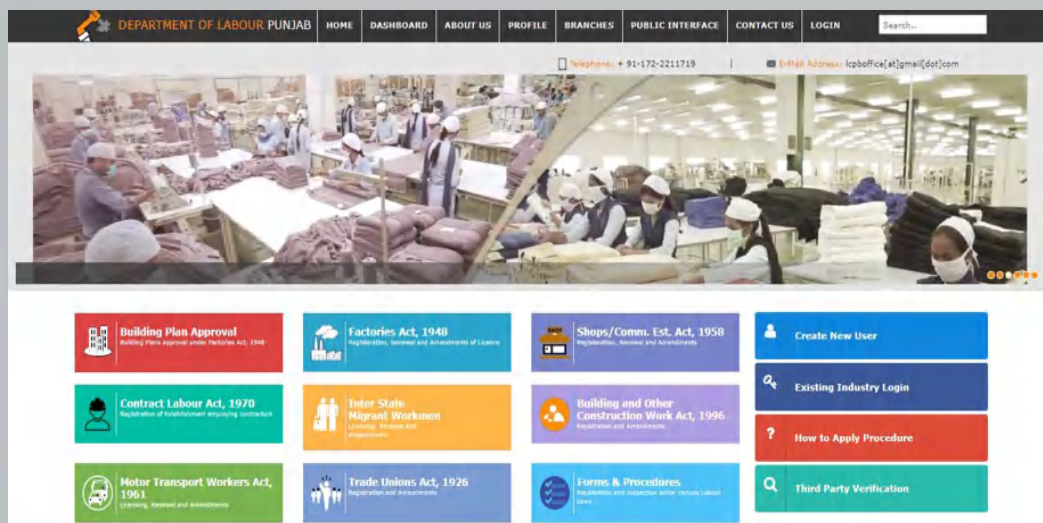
DEPARTMENT OF LABOUR PUNJAB

HOME | DASHBOARD | ABOUT US | PROFILE | BRANCHES | PUBLIC INTERFACE | CONTACT US | LOGIN

Search..

Telephone: + 91-172-2211719 | E-Mail Address: lcpboffice[at]gmail[dot]com

Building Plan Approval
Building Plans approval under Factories Act, 1948

Factories Act, 1948
Registration, Renewal and Amendments of Licence

Shops/Comm. Est. Act, 1958
Registration, Renewal and Amendments

Create New User

Contract Labour Act, 1970
Registration of Establishment employing contractors

Inter State Migrant Workmen
Licensing, Renewal and Amendments

Building and Other Construction Work Act, 1996
Registration and Amendments

Existing Industry Login

How to Apply Procedure

Motor Transport Workers Act, 1961
Licensing, Renewal and Amendments

Trade Unions Act, 1926
Registration and Amendments

Forms & Procedures
Registration and inspection under various Labour laws

Third Party Verification